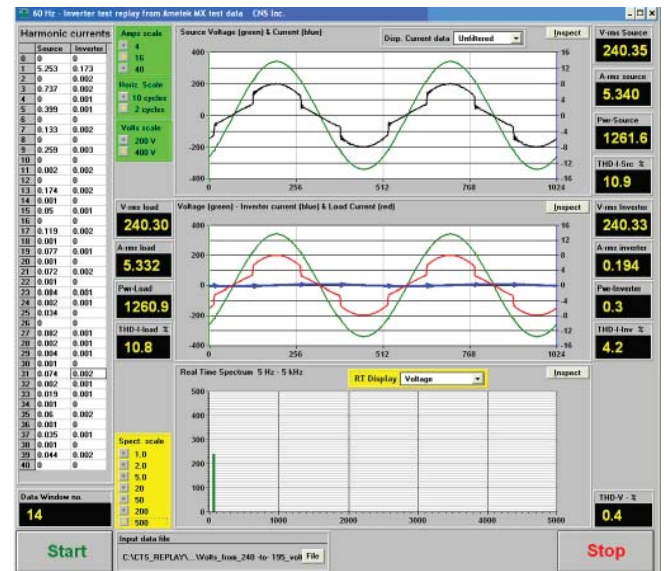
60 Hz - Inverter test replay from Ametek MX test data CNS Inc.

Harmonic currents

| | Source | Inverter |
|---|---|---|
| 0 | 0 | 0 |
| 1 | 5.253 | 0.173 |
| 2 | 0 | 0.002 |
| 3 | 0.737 | 0.002 |
| 4 | 0 | 0.001 |
| 5 | 0.399 | 0.001 |
| 6 | 0 | 0 |
| 7 | 0.133 | 0.002 |
| 8 | 0 | 0 |
| 9 | 0.259 | 0.003 |
| 10 | 0 | 0 |
| 11 | 0.002 | 0.002 |
| 12 | 0 | 0 |
| 13 | 0.174 | 0.002 |
| 14 | 0.001 | 0 |
| 15 | 0.05 | 0.001 |
| 16 | 0 | 0 |
| 17 | 0.119 | 0.002 |
| 18 | 0.001 | 0 |
| 19 | 0.077 | 0.001 |
| 20 | 0.001 | 0 |
| 21 | 0.072 | 0.002 |
| 22 | 0.001 | 0 |
| 23 | 0.084 | 0.001 |
| 24 | 0.002 | 0.001 |
| 25 | 0.034 | 0 |
| 26 | 0 | 0 |
| 27 | 0.082 | 0.001 |
| 28 | 0.002 | 0.001 |
| 29 | 0.004 | 0.001 |
| 30 | 0.001 | 0 |
| 31 | 0.074 | 0.002 |
| 32 | 0.002 | 0.001 |
| 33 | 0.019 | 0.001 |
| 34 | 0.001 | 0 |
| 35 | 0.06 | 0.002 |
| 36 | 0.001 | 0 |
| 37 | 0.035 | 0.001 |
| 38 | 0.001 | 0 |
| 39 | 0.044 | 0.002 |
| 40 | 0 | 0 |

Amps scale
4
16
40

Horiz. Scale
10 cycles
2 cycles

Volts scale
200 V
400 V

Source Voltage (green) & Current (blue)
Disp. Current data Unfiltered
Inspect
400 200 0 -200 -400
16 12 8 4 0 -4 -8 -12 -16
0 256 512 768 1024

V-rms Source
240.35
A-rms source
5.340
Pwr-Source
1261.6
THD-I-Src %
10.9

V-rms load
240.30
A-rms load
5.332
Pwr-Load
1260.9
THD-I-load %
10.8

Voltage (green) - Inverter current (blue) & Load Current (red)
Inspect
400 200 0 -200 -400
16 12 8 4 0 -4 -8 -12 -16
0 256 512 768 1024

V-rms Inverter
240.33
A-rms inverter
0.194
Pwr-Inverter
0.3
THD-I-Inv %
4.2

Real Time Spectrum 5 Hz - 5 kHz
RT Display Voltage
Inspect
500 400 300 200 100 0
0 1000 2000 3000 4000 5000

Spect. scale
1.0
2.0
5.0
20
50
200
500

THD-V - %
0.4

Data Window no.
14

Start
Input data file
C:\CTS_REPLAY\...\Volts_from_240-to-195_volt File
Stop